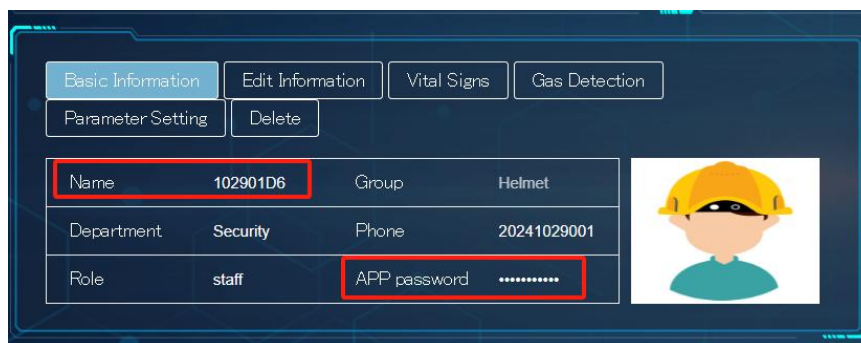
Basic Information | Edit Information | Vital Signs | Gas Detection
Parameter Setting | Delete

| Name | 102901D6 | Group | Helmet |
|---|---|---|---|
| Department | Security | Phone | 20241029001 |
| Role | staff | APP password | ••••••••••• |